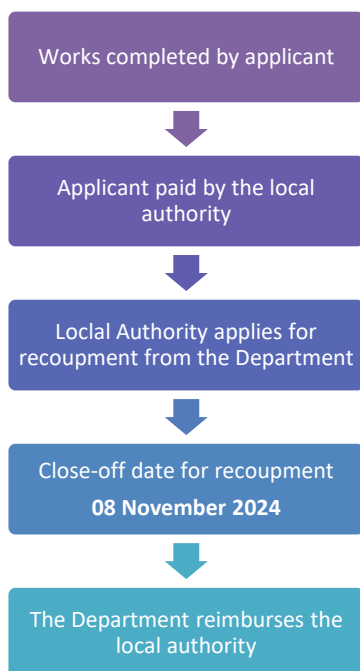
Works completed by applicant

Applicant paid by the local authority

Loclal Authority applies for recoupment from the Department

Close-off date for recoupment
**08 November 2024**

The Department reimburses the local authority